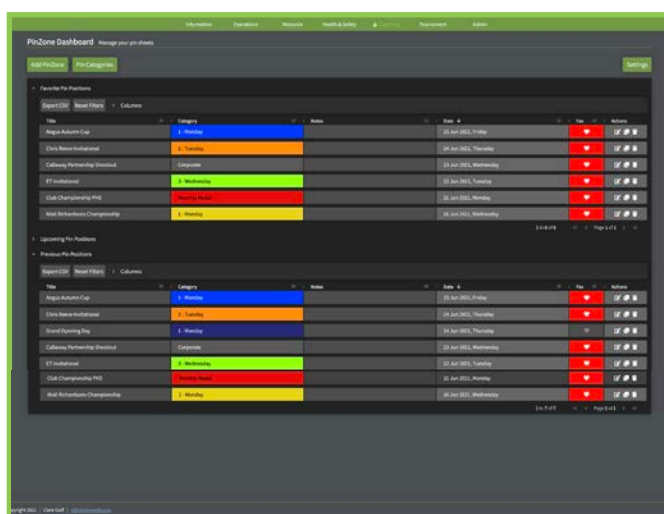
Information Operations Resources Health & Safety Coaching Tournament Admin

PinZone Dashboard Manage your pin sheets

Add PinZone Pin Categories Settings

Favorite Pin Positions

Export CSV Reset Filters Columns

| Title | Category | Notes | Date | Fav | Actions |
|---|---|---|---|---|---|
| Angus Autumn Cup | 1 - Monday | | 25 Jun 2021, Friday | | |
| Chris Reeve Invitational | 2 - Tuesday | | 24 Jun 2021, Thursday | | |
| Callaway Partnership Shootout | Corporate | | 23 Jun 2021, Wednesday | | |
| ET Invitational | 3 - Wednesday | | 22 Jun 2021, Tuesday | | |
| Club Championship PHX | Monthly Medal | | 21 Jun 2021, Monday | | |
| Niall Richardsons Championship | 1 - Monday | | 16 Jun 2021, Wednesday | | |

1 to 6 of 6 Page 1 of 1

Upcoming Pin Positions

Previous Pin Positions

Export CSV Reset Filters Columns

| Title | Category | Notes | Date | Fav | Actions |
|---|---|---|---|---|---|
| Angus Autumn Cup | 1 - Monday | | 25 Jun 2021, Friday | | |
| Chris Reeve Invitational | 2 - Tuesday | | 24 Jun 2021, Thursday | | |
| Grand Opening Day | 1 - Monday | | 24 Jun 2021, Thursday | | |
| Callaway Partnership Shootout | Corporate | | 23 Jun 2021, Wednesday | | |
| ET Invitational | 3 - Wednesday | | 22 Jun 2021, Tuesday | | |
| Club Championship PHX | Monthly Medal | | 21 Jun 2021, Monday | | |
| Niall Richardsons Championship | 1 - Monday | | 16 Jun 2021, Wednesday | | |

1 to 7 of 7 Page 1 of 1

Copyright 2021 Clone Golf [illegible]